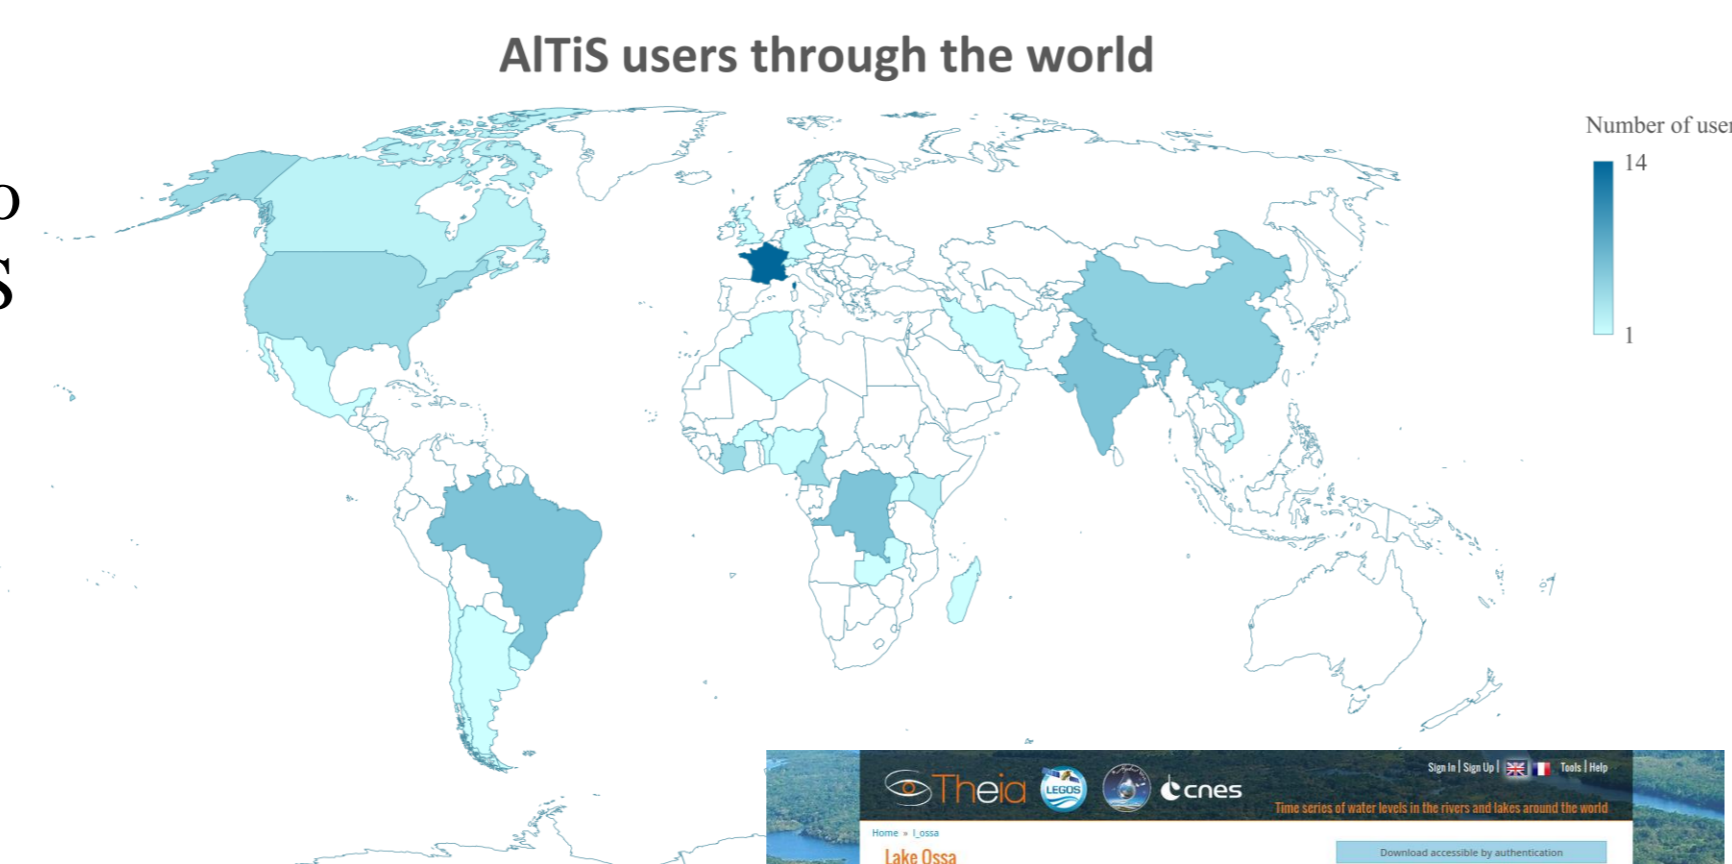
AlTiS users through the world

O
S

Number of user
14
1

Theia LEGOS cnes
Sign In | Sign Up | Tools | Help
Time series of water levels in the rivers and lakes around the world
Home » l_ossa
Lake Ossa
Download accessible by authentication